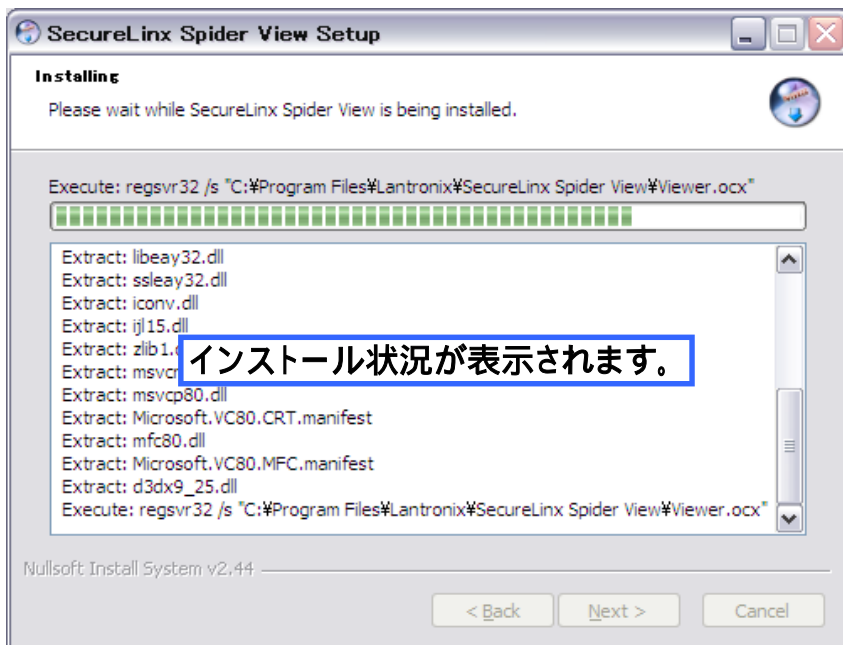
SecureLinx Spider View Setup

Installing

Please wait while SecureLinx Spider View is being installed.

Execute: regsvr32 /s "C:¥Program Files¥Lantronix¥SecureLinx Spider View¥Viewer.ocx"

Extract: libeay32.dll
Extract: ssleay32.dll
Extract: iconv.dll
Extract: ijl15.dll
Extract: zlib1.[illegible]
Extract: msvc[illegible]
Extract: msvcp80.dll
Extract: Microsoft.VC80.CRT.manifest
Extract: mfc80.dll
Extract: Microsoft.VC80.MFC.manifest
Extract: d3dx9_25.dll
Execute: regsvr32 /s "C:¥Program Files¥Lantronix¥SecureLinx Spider View¥Viewer.ocx"

インストール状況が表示されます。

Nullsoft Install System v2.44

< Back Next > Cancel